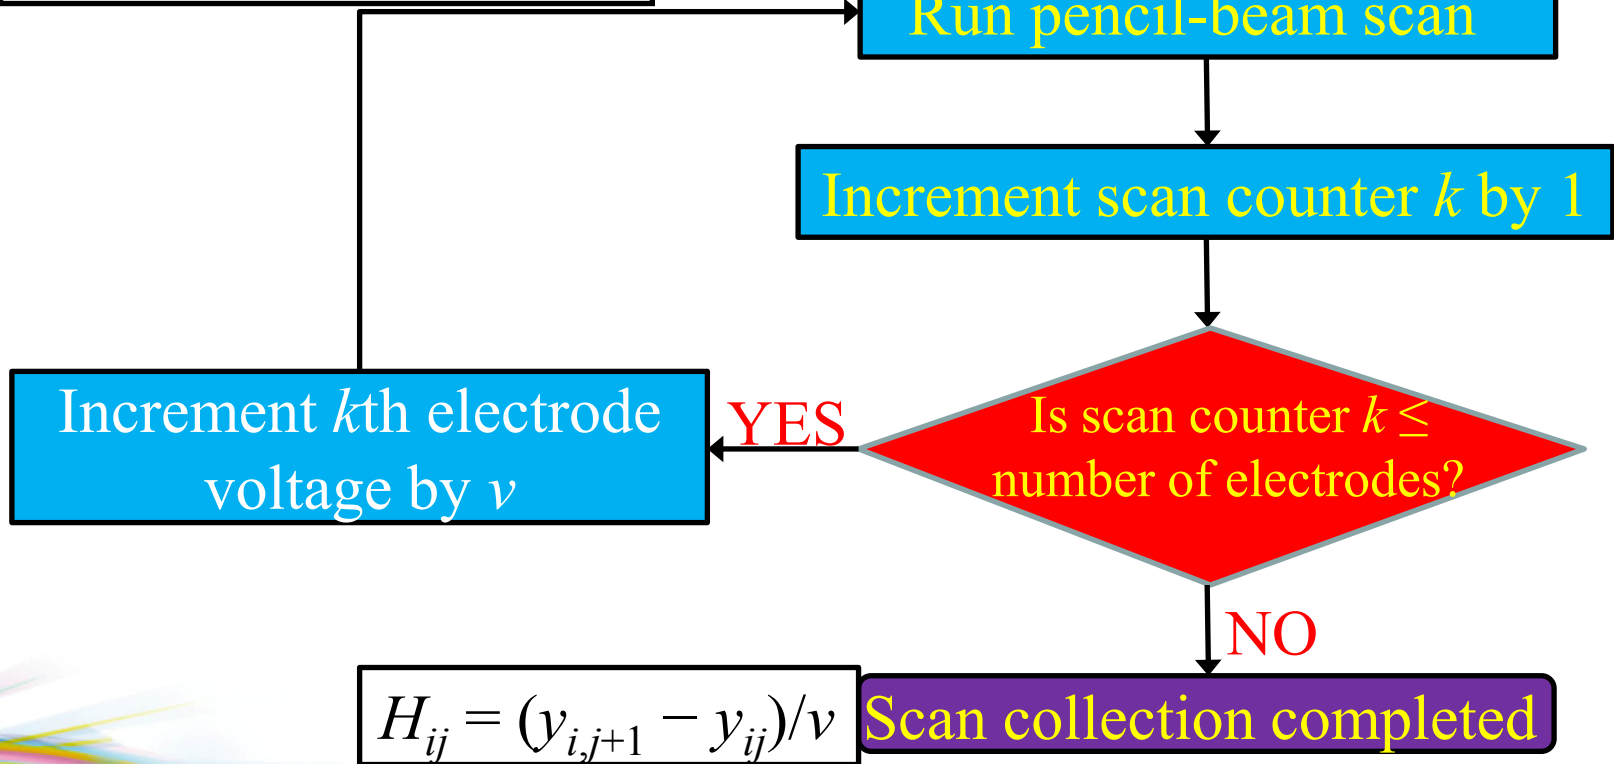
Run pencil-beam scan

Increment scan counter $k$ by 1

Is scan counter $k \leq$ number of electrodes?

YES

Increment $k$th electrode voltage by $v$

NO

Scan collection completed

$H_{ij} = (y_{i,j+1} - y_{ij})/v$